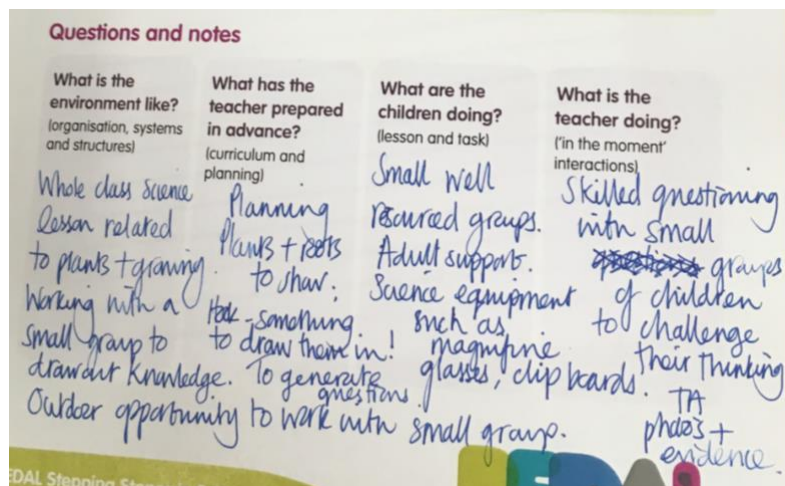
Questions and notes

What is the environment like?
(organisation, systems and structures)

What has the teacher prepared in advance?
(curriculum and planning)

What are the children doing?
(lesson and task)

What is the teacher doing?
('in the moment' interactions)

Whole class Science lesson related to plants + growing. Working with a small group to draw out knowledge.

Planning Plants + roots to show. Hook - something to draw them in! To generate questions.

Small well resourced groups. Adult support. Science equipment such as magnifine glasses, clip boards.

Skilled questioning with small ~~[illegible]~~ groups of children to challenge their thinking.

Outdoor opportunity to work with small group.

TA photo's + evidence.

EDAL Stepping Sto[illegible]